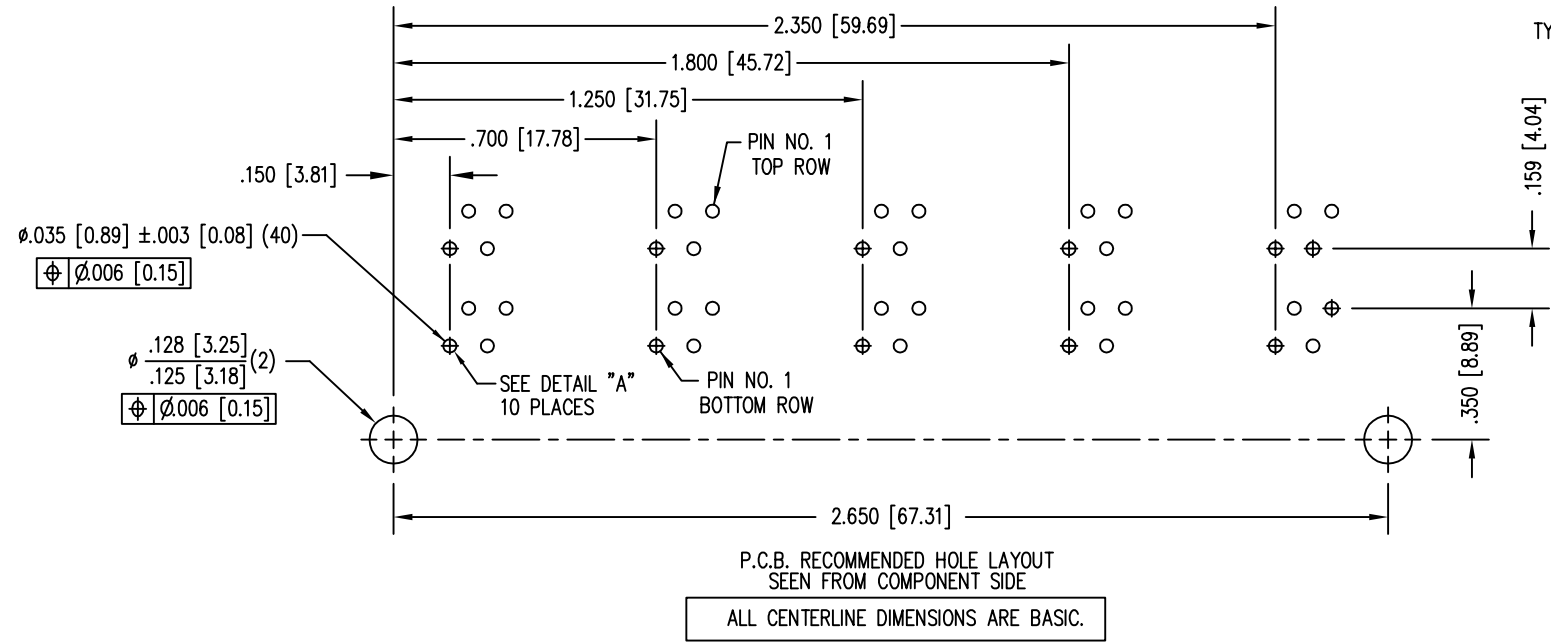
2.350 [59.69]

TY

1.800 [45.72]

1.250 [31.75]

.700 [17.78]

PIN NO. 1
TOP ROW

.150 [3.81]

.159 [4.04]

ø.035 [0.89] ±.003 [0.08] (40)

| ⌖ | Ø.006 [0.15] |
|---|---|

ø $\frac{.128\ [3.25]}{.125\ [3.18]}$(2)

| ⌖ | Ø.006 [0.15] |
|---|---|

SEE DETAIL "A"
10 PLACES

PIN NO. 1
BOTTOM ROW

.350 [8.89]

2.650 [67.31]

P.C.B. RECOMMENDED HOLE LAYOUT
SEEN FROM COMPONENT SIDE

ALL CENTERLINE DIMENSIONS ARE BASIC.